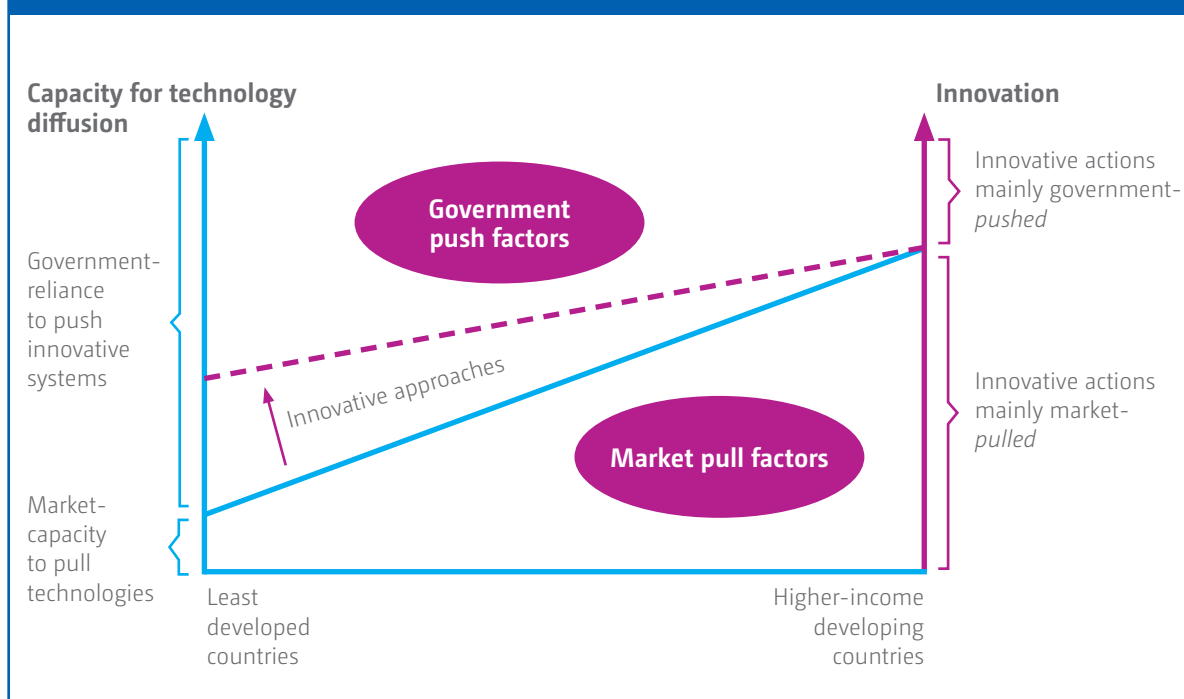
Capacity for technology diffusion

Innovation

Innovative actions mainly government-*pushed*

Government push factors

Government-reliance to push innovative systems

Innovative approaches

Innovative actions mainly market-*pulled*

Market pull factors

Market-capacity to pull technologies

Least developed countries

Higher-income developing countries